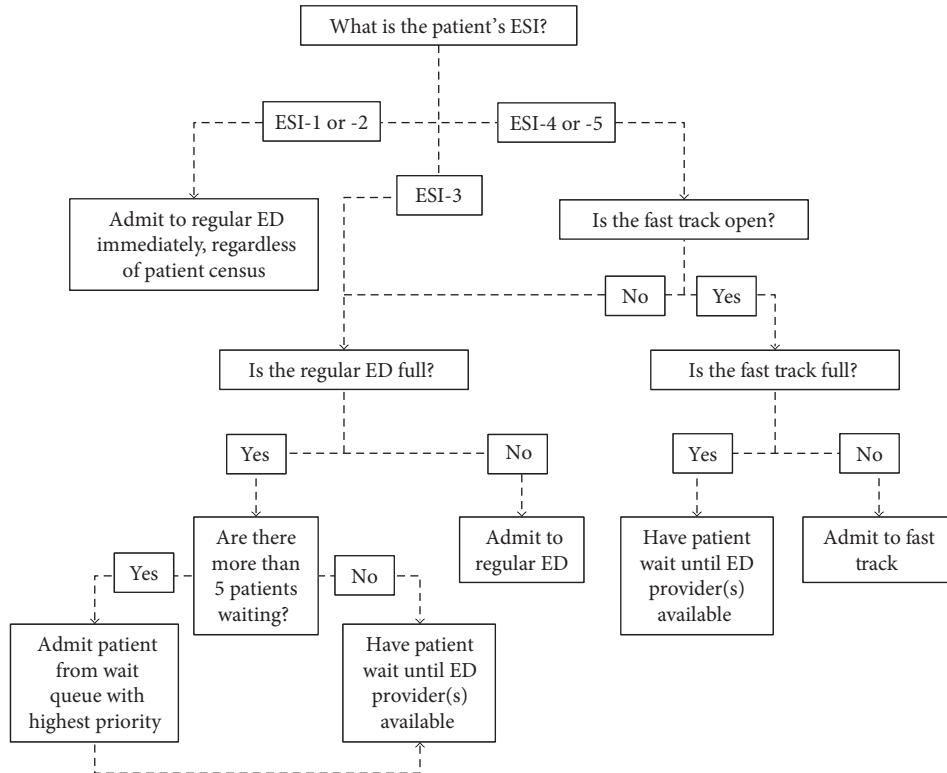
What is the patient's ESI?

ESI-1 or -2

ESI-4 or -5

ESI-3

Admit to regular ED immediately, regardless of patient census

Is the fast track open?

No

Yes

Is the regular ED full?

Is the fast track full?

Yes

No

Yes

No

Are there more than 5 patients waiting?

Admit to regular ED

Have patient wait until ED provider(s) available

Admit to fast track

Yes

No

Admit patient from wait queue with highest priority

Have patient wait until ED provider(s) available